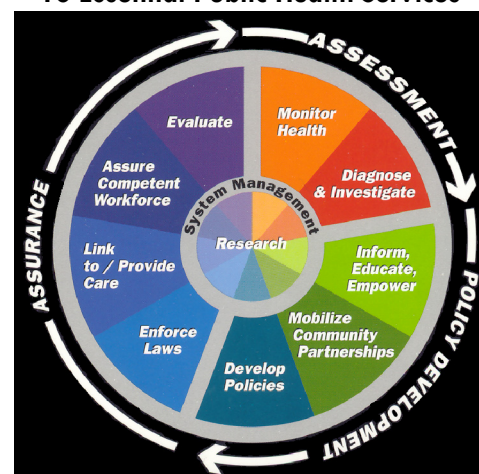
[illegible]

ASSESSMENT

POLICY DEVELOPMENT

ASSURANCE

Monitor Health

Diagnose & Investigate

Inform, Educate, Empower

Mobilize Community Partnerships

Develop Policies

Enforce Laws

Link to / Provide Care

Assure Competent Workforce

Evaluate

System Management

Research